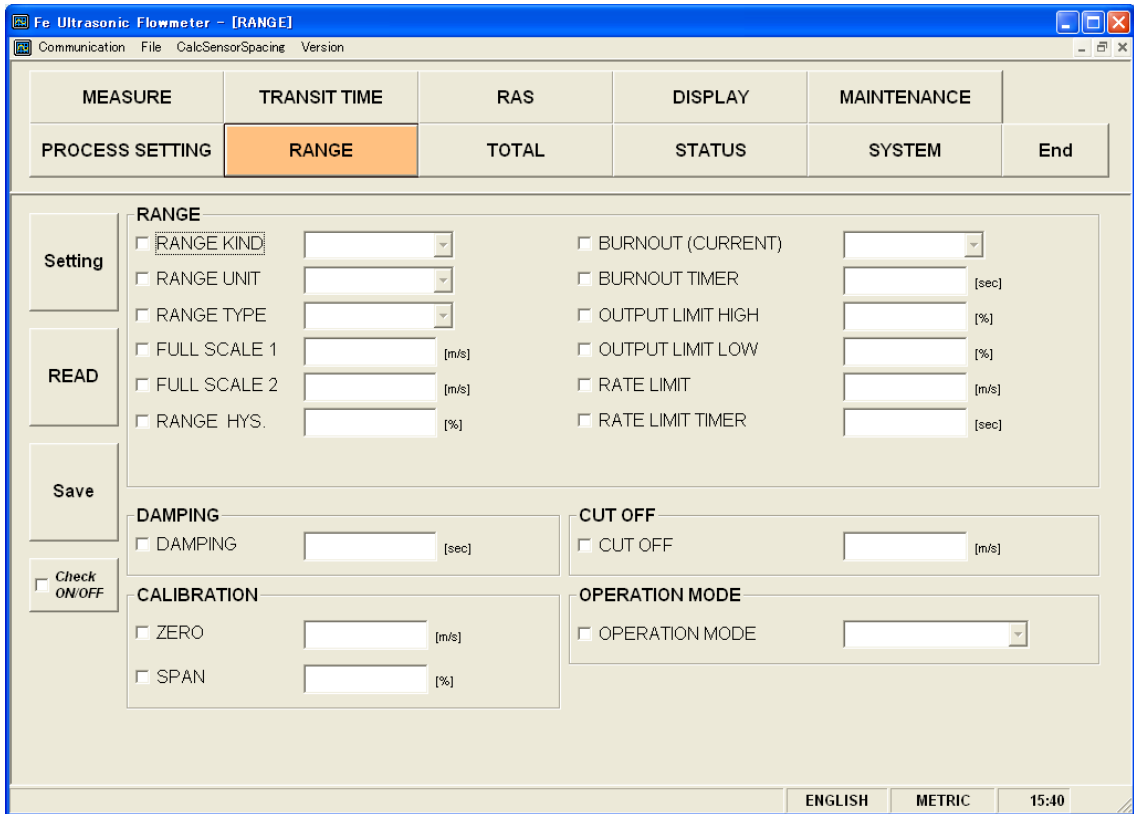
Fe Ultrasonic Flowmeter - [RANGE]

Communication File CalcSensorSpacing Version

MEASURE TRANSIT TIME RAS DISPLAY MAINTENANCE

PROCESS SETTING RANGE TOTAL STATUS SYSTEM End

Setting

READ

Save

Check ON/OFF

RANGE

RANGE KIND

RANGE UNIT

RANGE TYPE

FULL SCALE 1 [m/s]

FULL SCALE 2 [m/s]

RANGE HYS. [%]

BURNOUT (CURRENT)

BURNOUT TIMER [sec]

OUTPUT LIMIT HIGH [%]

OUTPUT LIMIT LOW [%]

RATE LIMIT [m/s]

RATE LIMIT TIMER [sec]

DAMPING

DAMPING [sec]

CUT OFF

CUT OFF [m/s]

CALIBRATION

ZERO [m/s]

SPAN [%]

OPERATION MODE

OPERATION MODE

ENGLISH METRIC 15:40